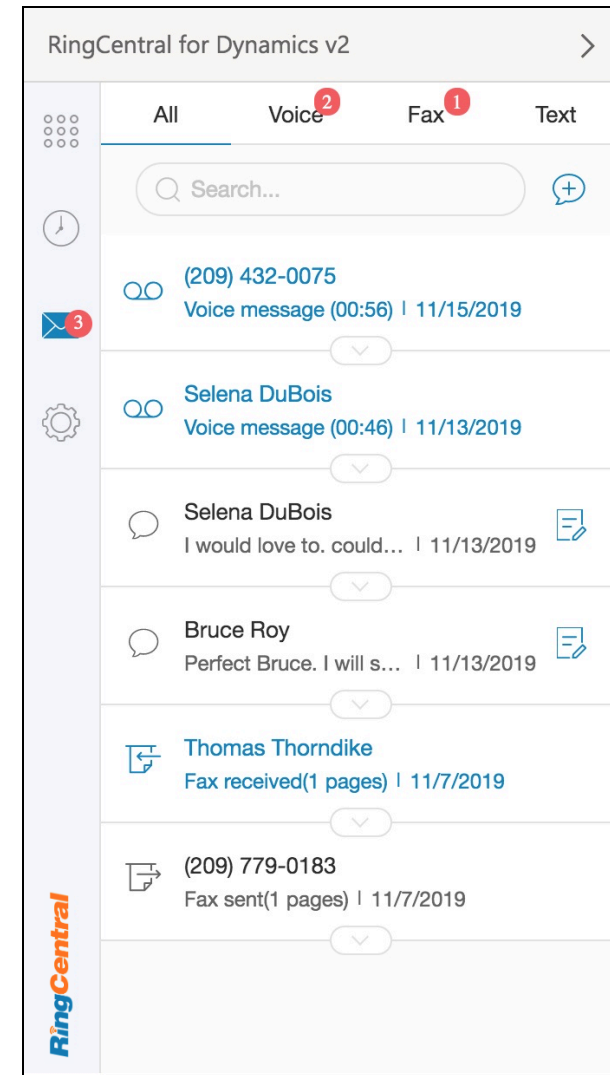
RingCentral for Dynamics v2

3

All
Voice 2
Fax 1
Text

Search...

(209) 432-0075
Voice message (00:56) | 11/15/2019

Selena DuBois
Voice message (00:46) | 11/13/2019

Selena DuBois
I would love to. could... | 11/13/2019

Bruce Roy
Perfect Bruce. I will s... | 11/13/2019

Thomas Thorndike
Fax received(1 pages) | 11/7/2019

(209) 779-0183
Fax sent(1 pages) | 11/7/2019

RingCentral